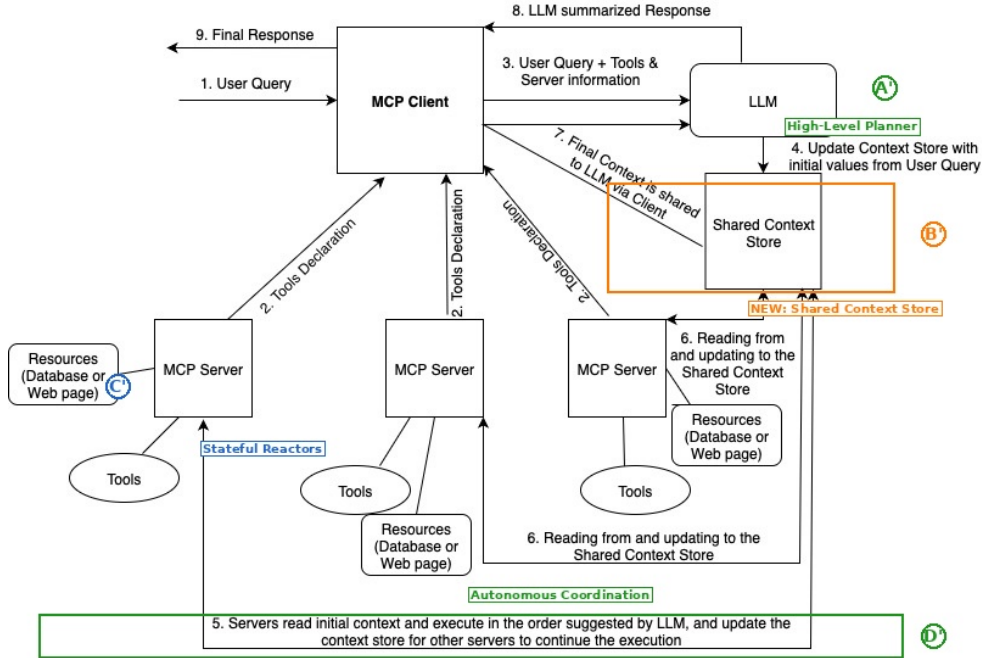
8. LLM summarized Response

9. Final Response

1. User Query

MCP Client

3. User Query + Tools & Server information

LLM

A'

High-Level Planner

4. Update Context Store with initial values from User Query

7. Final Context is shared to LLM via Client

Shared Context Store

B'

NEW: Shared Context Store

2. Tools Declaration

2. Tools Declaration

2. Tools Declaration

Resources (Database or Web page)

C'

MCP Server

MCP Server

MCP Server

6. Reading from and updating to the Shared Context Store

Stateful Reactors

Tools

Tools

Tools

Resources (Database or Web page)

Resources (Database or Web page)

6. Reading from and updating to the Shared Context Store

Autonomous Coordination

5. Servers read initial context and execute in the order suggested by LLM, and update the context store for other servers to continue the execution

D'